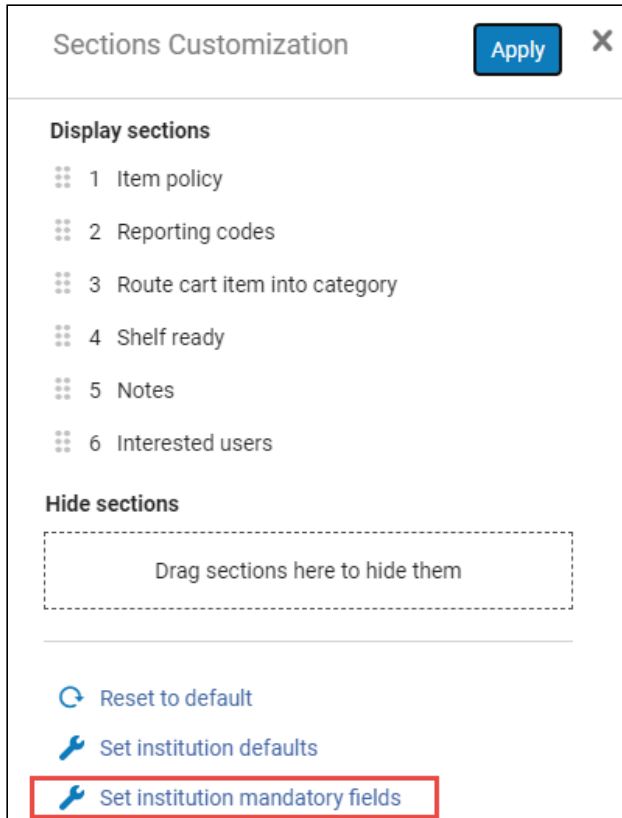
Sections Customization

Apply

×

Display sections

1 Item policy

2 Reporting codes

3 Route cart item into category

4 Shelf ready

5 Notes

6 Interested users

Hide sections

Drag sections here to hide them

Reset to default

Set institution defaults

Set institution mandatory fields